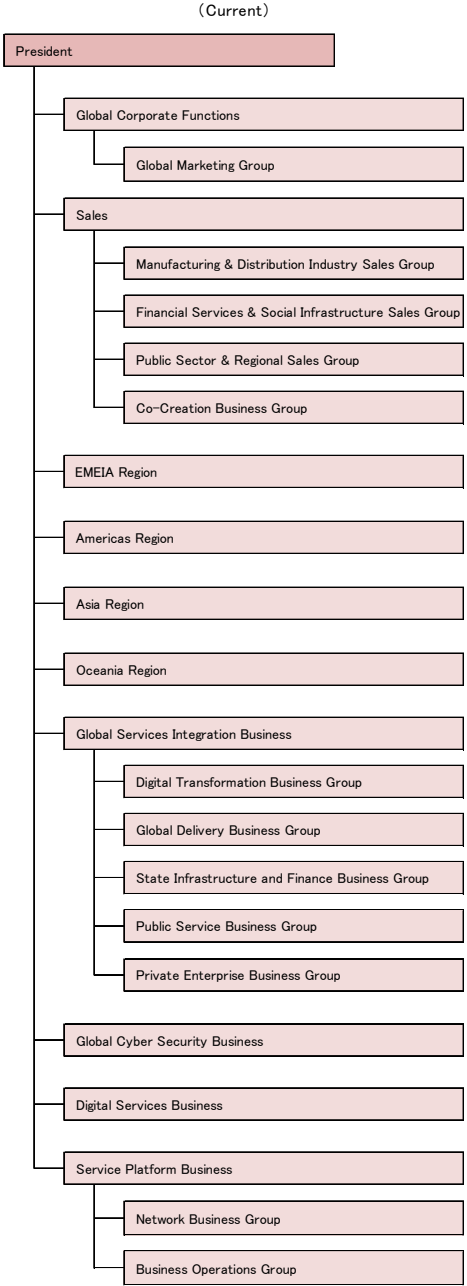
(Current)

President

Global Corporate Functions

Global Marketing Group

Sales

Manufacturing & Distribution Industry Sales Group

Financial Services & Social Infrastructure Sales Group

Public Sector & Regional Sales Group

Co-Creation Business Group

EMEIA Region

Americas Region

Asia Region

Oceania Region

Global Services Integration Business

Digital Transformation Business Group

Global Delivery Business Group

State Infrastructure and Finance Business Group

Public Service Business Group

Private Enterprise Business Group

Global Cyber Security Business

Digital Services Business

Service Platform Business

Network Business Group

Business Operations Group